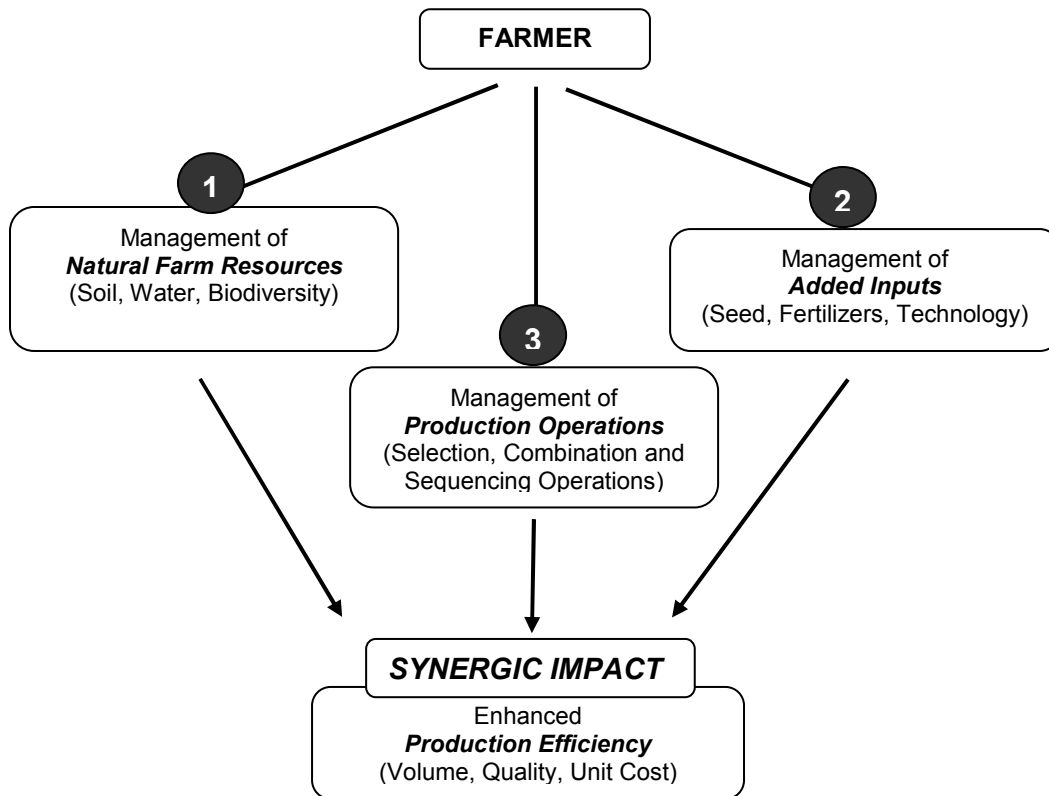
FARMER

1

Management of
*Natural Farm Resources*
(Soil, Water, Biodiversity)

2

Management of
*Added Inputs*
(Seed, Fertilizers, Technology)

3

Management of
*Production Operations*
(Selection, Combination and Sequencing Operations)

*SYNERGIC IMPACT*

Enhanced
*Production Efficiency*
(Volume, Quality, Unit Cost)